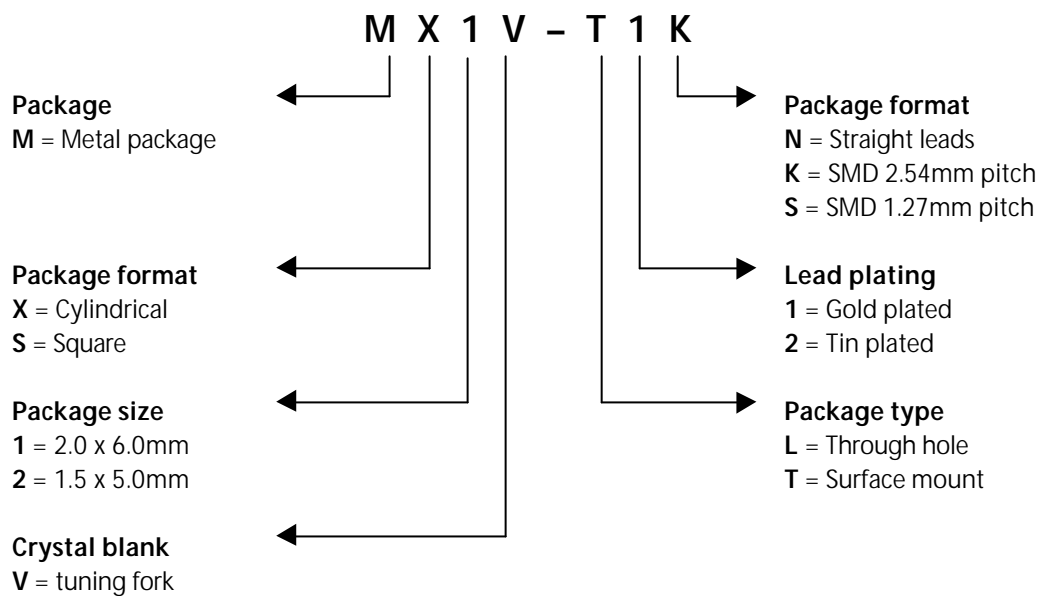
M X 1 V – T 1 K

Package
**M** = Metal package

Package format
**N** = Straight leads
**K** = SMD 2.54mm pitch
**S** = SMD 1.27mm pitch

Package format
**X** = Cylindrical
**S** = Square

Lead plating
**1** = Gold plated
**2** = Tin plated

Package size
**1** = 2.0 x 6.0mm
**2** = 1.5 x 5.0mm

Package type
**L** = Through hole
**T** = Surface mount

Crystal blank
**V** = tuning fork